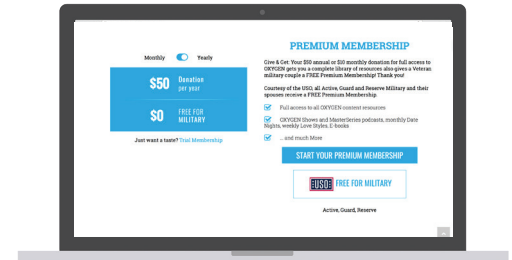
Monthly Yearly

$50 Donation per year

$0 FREE FOR MILITARY

Just want a taste? Trial Membership

PREMIUM MEMBERSHIP

Give & Get: Your $50 annual or $10 monthly donation for full access to OXYGEN gets you a complete library of resources also gives a Veteran military couple a FREE Premium Membership! Thank you!

Courtesy of the USO, all Active, Guard and Reserve Military and their spouses receive a FREE Premium Membership.

Full access to all OXYGEN content resources

OXYGEN Shows and MasterSeries podcasts, monthly Date Nights, weekly Love Styles, E-books

... and much More

START YOUR PREMIUM MEMBERSHIP

USO FREE FOR MILITARY

Active, Guard, Reserve